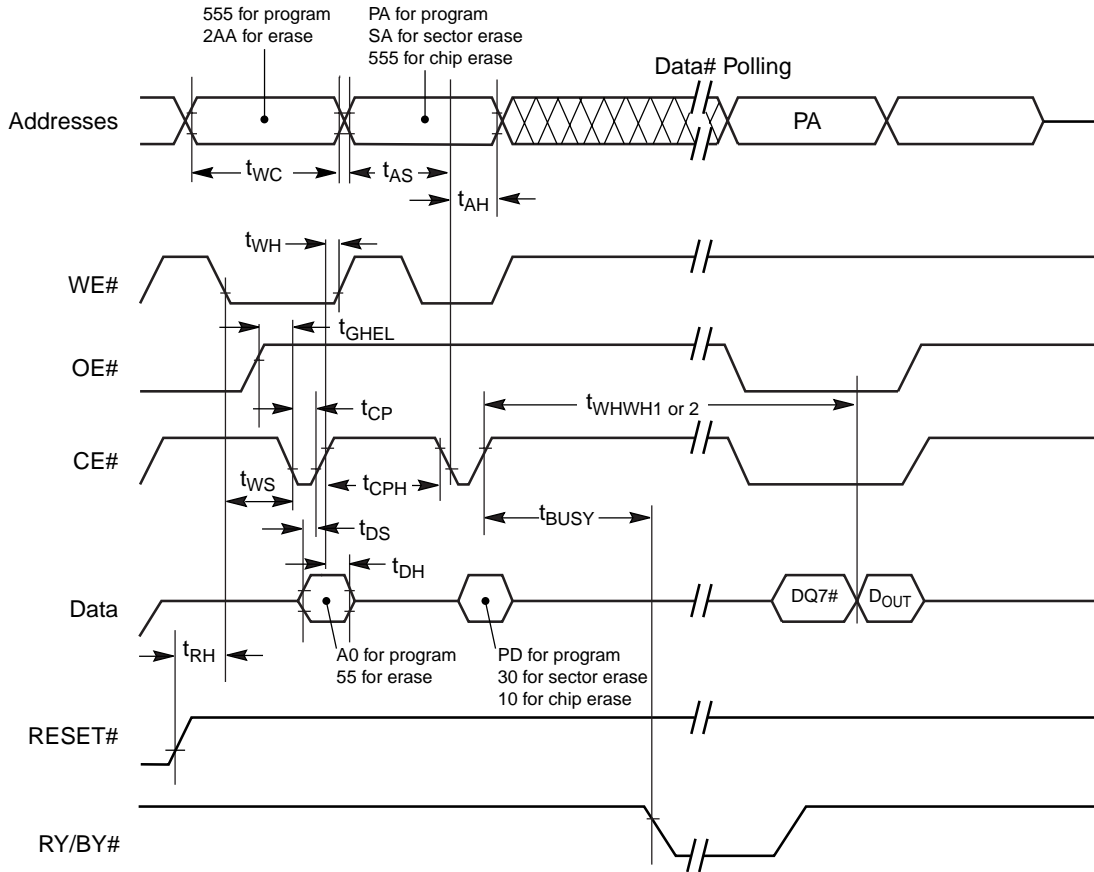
555 for program
2AA for erase

PA for program
SA for sector erase
555 for chip erase

Data# Polling

Addresses

PA

$t_{WC}$

$t_{AS}$

$t_{AH}$

$t_{WH}$

WE#

$t_{GHEL}$

OE#

$t_{CP}$

$t_{WHWH1 \text{ or } 2}$

CE#

$t_{WS}$

$t_{CPH}$

$t_{BUSY}$

$t_{DS}$

$t_{DH}$

Data

DQ7#

$D_{OUT}$

$t_{RH}$

A0 for program
55 for erase

PD for program
30 for sector erase
10 for chip erase

RESET#

RY/BY#